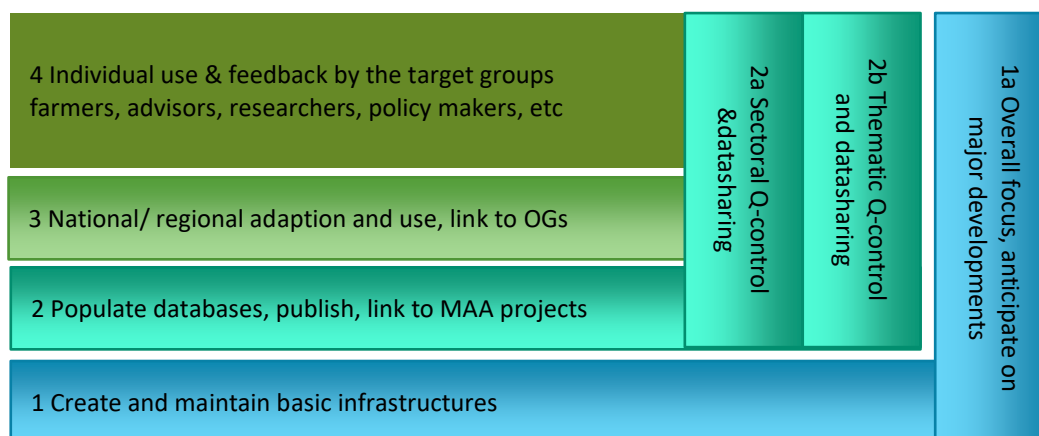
4 Individual use & feedback by the target groups farmers, advisors, researchers, policy makers, etc

3 National/ regional adaption and use, link to OGs

2 Populate databases, publish, link to MAA projects

1 Create and maintain basic infrastructures

2a Sectoral Q-control &datasharing

2b Thematic Q-control and datasharing

1a Overall focus, anticipate on major developments